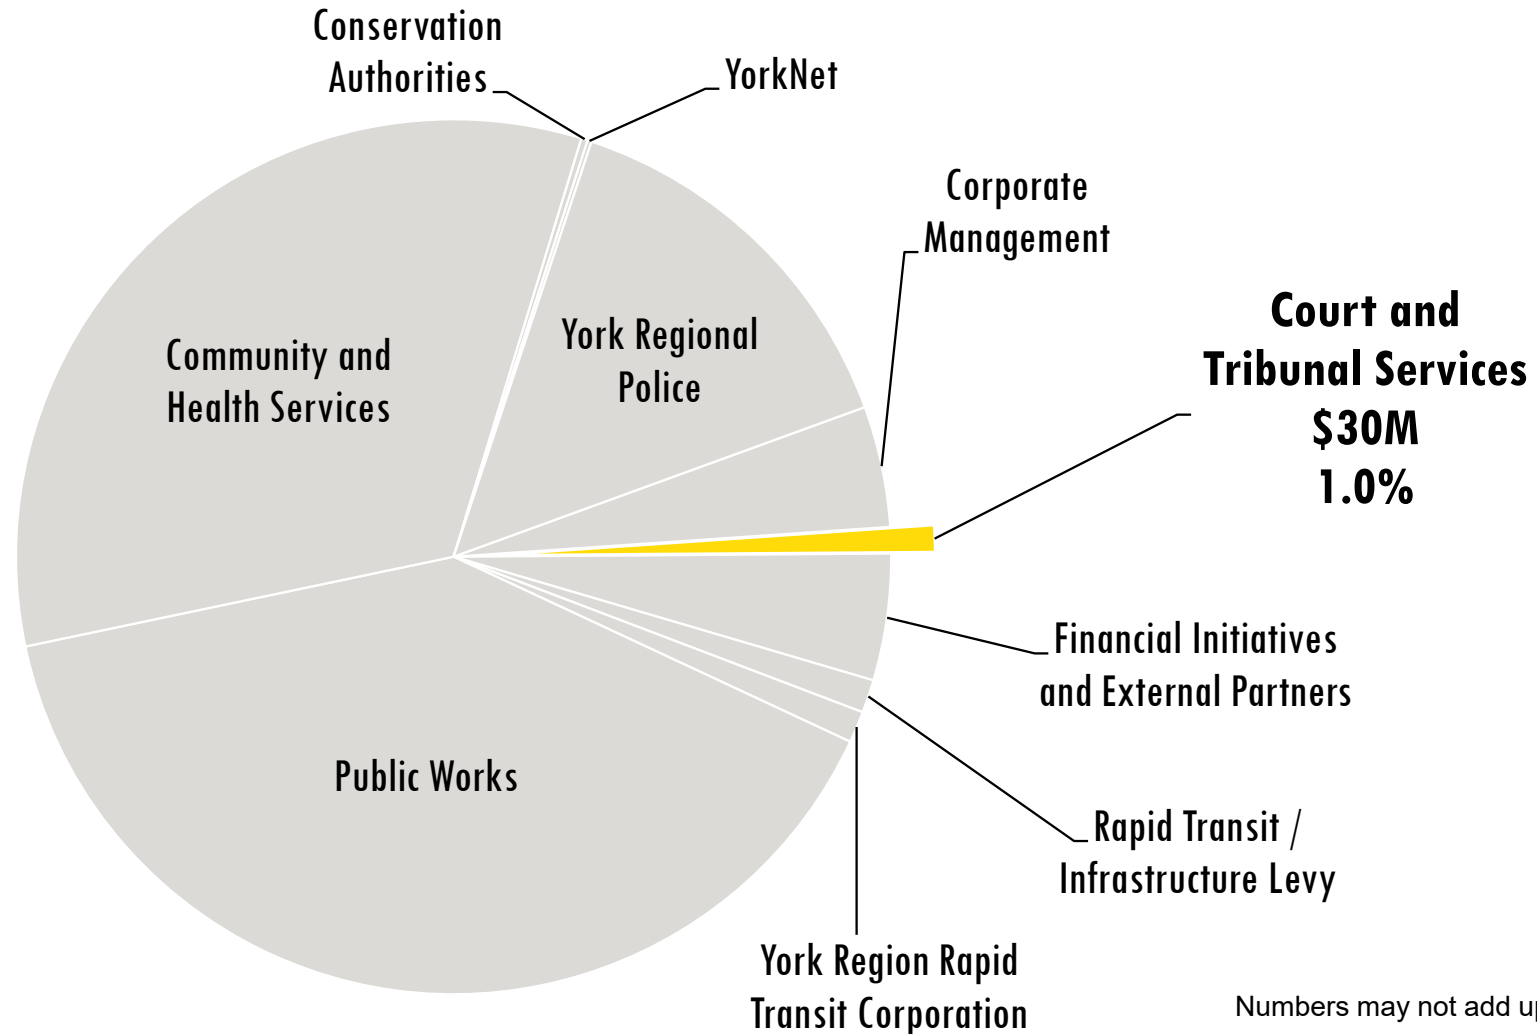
Conservation Authorities

YorkNet

Corporate Management

Court and Tribunal Services $30M 1.0%

York Regional Police

Community and Health Services

Financial Initiatives and External Partners

Rapid Transit / Infrastructure Levy

York Region Rapid Transit Corporation

Public Works

Numbers may not add up